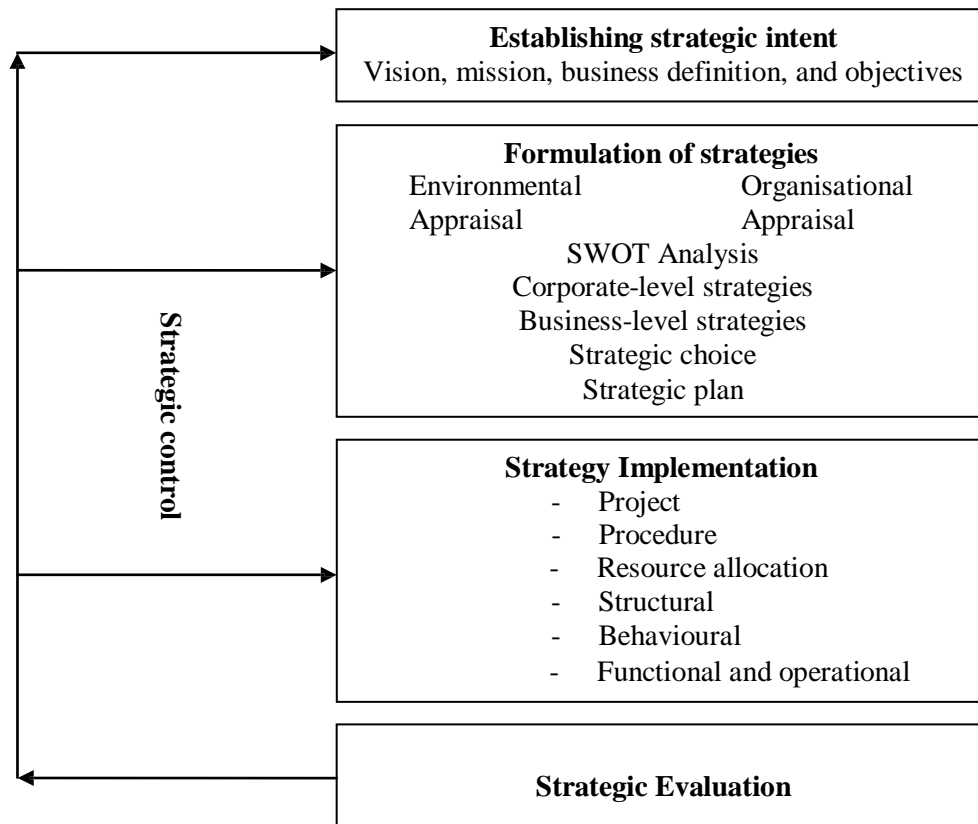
Strategic control

Establishing strategic intent
Vision, mission, business definition, and objectives

Formulation of strategies
Environmental Appraisal
Organisational Appraisal
SWOT Analysis
Corporate-level strategies
Business-level strategies
Strategic choice
Strategic plan

Strategy Implementation
- Project
- Procedure
- Resource allocation
- Structural
- Behavioural
- Functional and operational

Strategic Evaluation